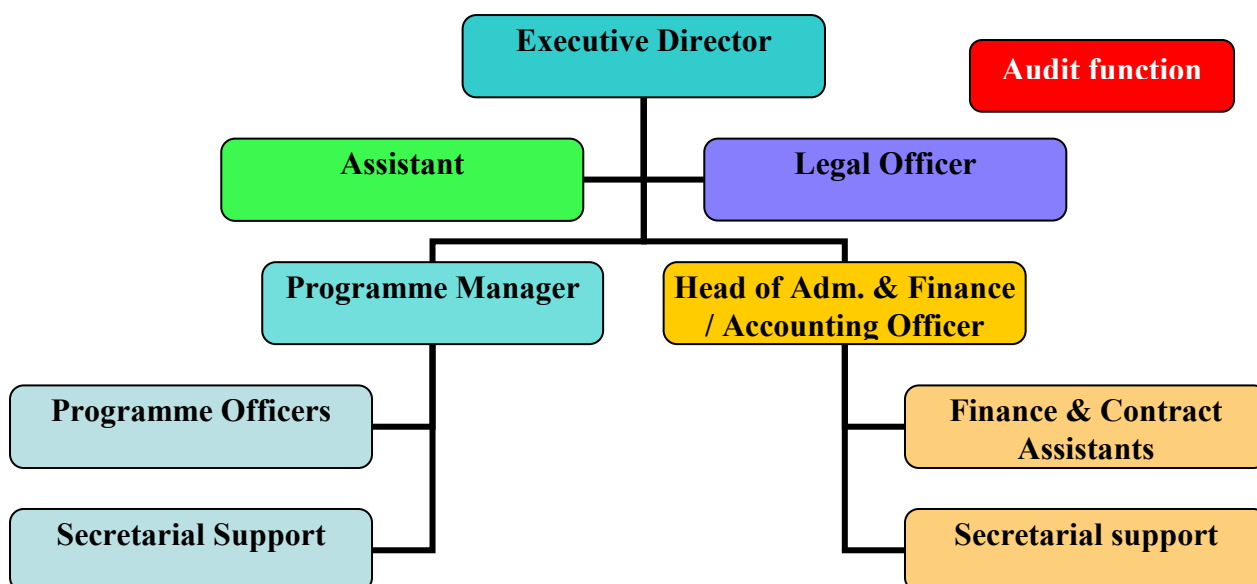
Executive Director

Audit function

Assistant

Legal Officer

Programme Manager

Head of Adm. & Finance / Accounting Officer

Programme Officers

Finance & Contract Assistants

Secretarial Support

Secretarial support